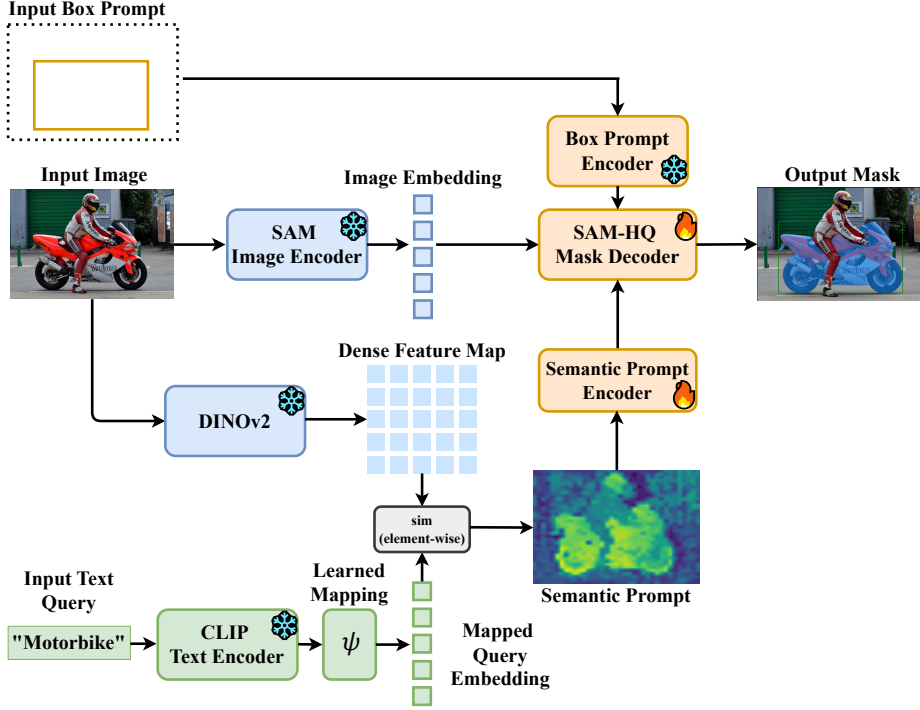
Input Box Prompt

Box Prompt Encoder

Input Image

Image Embedding

Output Mask

SAM Image Encoder

SAM-HQ Mask Decoder

Dense Feature Map

Semantic Prompt Encoder

DINOv2

sim (element-wise)

Input Text Query

Learned Mapping

Semantic Prompt

"Motorbike"

CLIP Text Encoder

$\psi$

Mapped Query Embedding